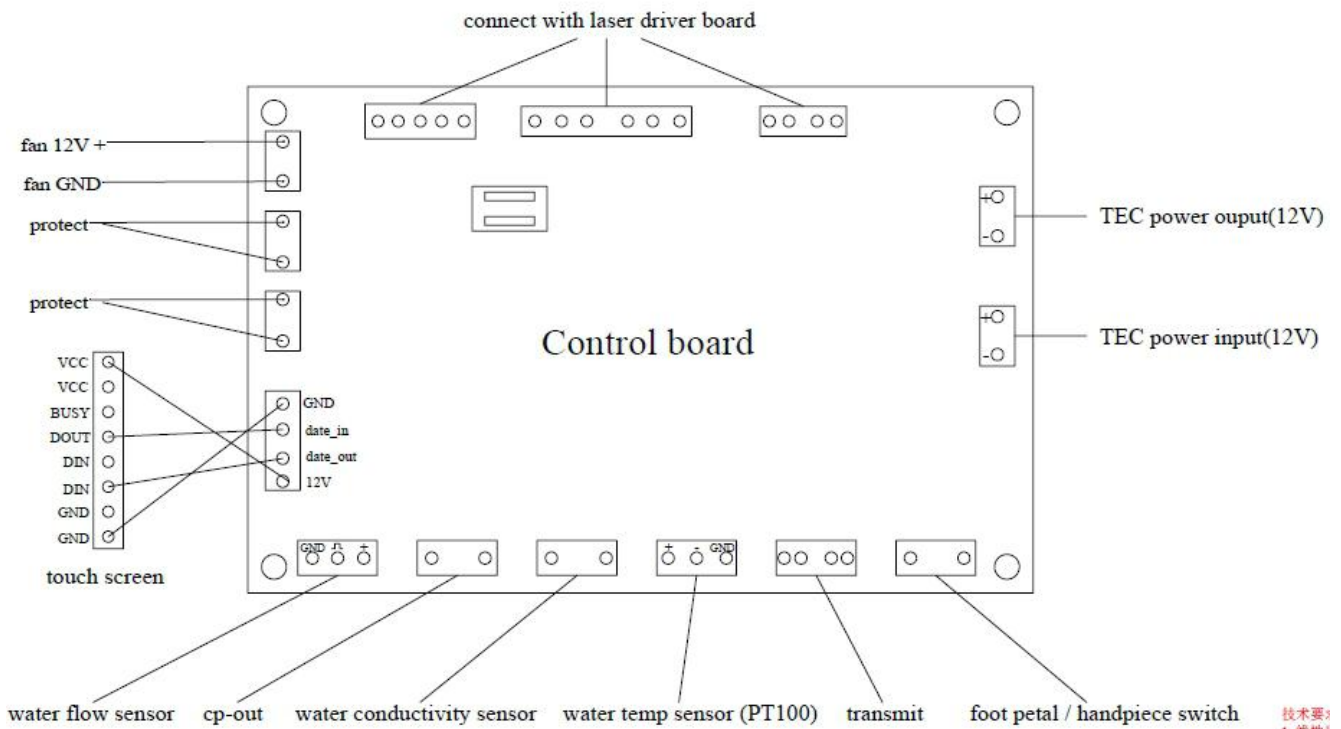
connect with laser driver board

fan 12V +
fan GND
protect
protect

TEC power ouput(12V)
TEC power input(12V)

Control board

VCC
VCC
BUSY
DOUT
DIN
DIN
GND
GND

touch screen

GND
date_in
date_out
12V

GND
+
-
+
GND

water flow sensor cp-out water conductivity sensor water temp sensor (PT100) transmit foot petal / handpiece switch

技术要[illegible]